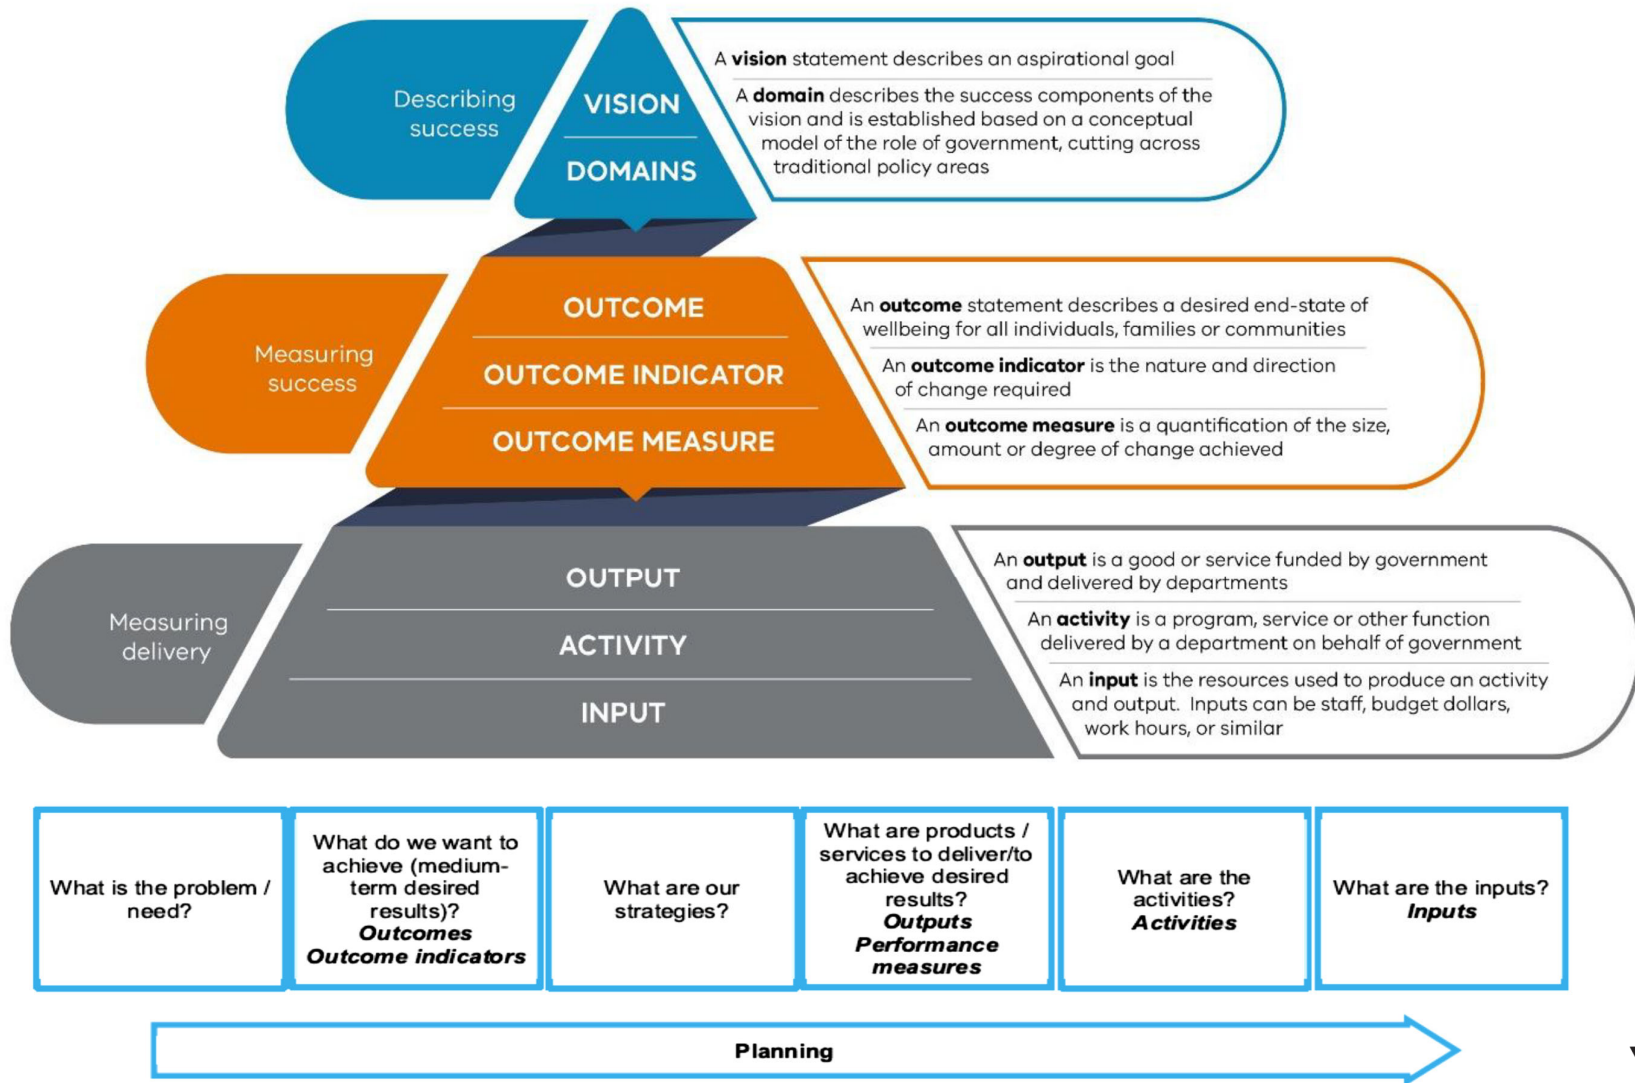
Describing success

VISION

DOMAINS

A **vision** statement describes an aspirational goal

A **domain** describes the success components of the vision and is established based on a conceptual model of the role of government, cutting across traditional policy areas

Measuring success

OUTCOME

OUTCOME INDICATOR

OUTCOME MEASURE

An **outcome** statement describes a desired end-state of wellbeing for all individuals, families or communities

An **outcome indicator** is the nature and direction of change required

An **outcome measure** is a quantification of the size, amount or degree of change achieved

Measuring delivery

OUTPUT

ACTIVITY

INPUT

An **output** is a good or service funded by government and delivered by departments

An **activity** is a program, service or other function delivered by a department on behalf of government

An **input** is the resources used to produce an activity and output. Inputs can be staff, budget dollars, work hours, or similar

| What is the problem / need? | What do we want to achieve (medium-term desired results)? ***Outcomes Outcome indicators*** | What are our strategies? | What are products / services to deliver/to achieve desired results? ***Outputs Performance measures*** | What are the activities? ***Activities*** | What are the inputs? ***Inputs*** |
|---|---|---|---|---|---|

Planning